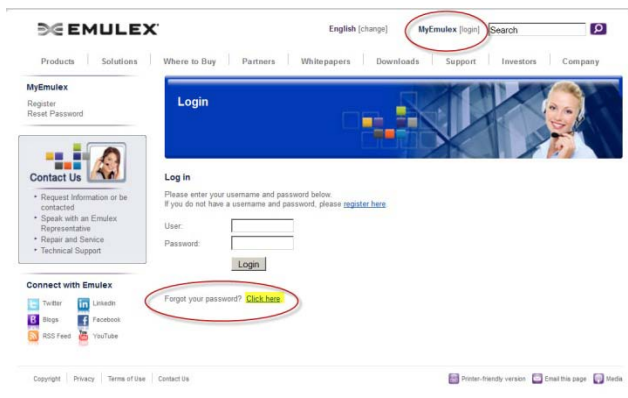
EMULEX

English [change]

MyEmulex [login]

Search

Products | Solutions | Where to Buy | Partners | Whitepapers | Downloads | Support | Investors | Company

MyEmulex

Register
Reset Password

Contact Us

• Request Information or be contacted
• Speak with an Emulex Representative
• Repair and Service
• Technical Support

Connect with Emulex

Twitter
LinkedIn
Blogs
Facebook
RSS Feed
YouTube

Login

Log in

Please enter your username and password below.
If you do not have a username and password, please register here

User:
Password:

Login

Forgot your password? Click here

Copyright | Privacy | Terms of Use | Contact Us

Printer-friendly version
Email this page
Media